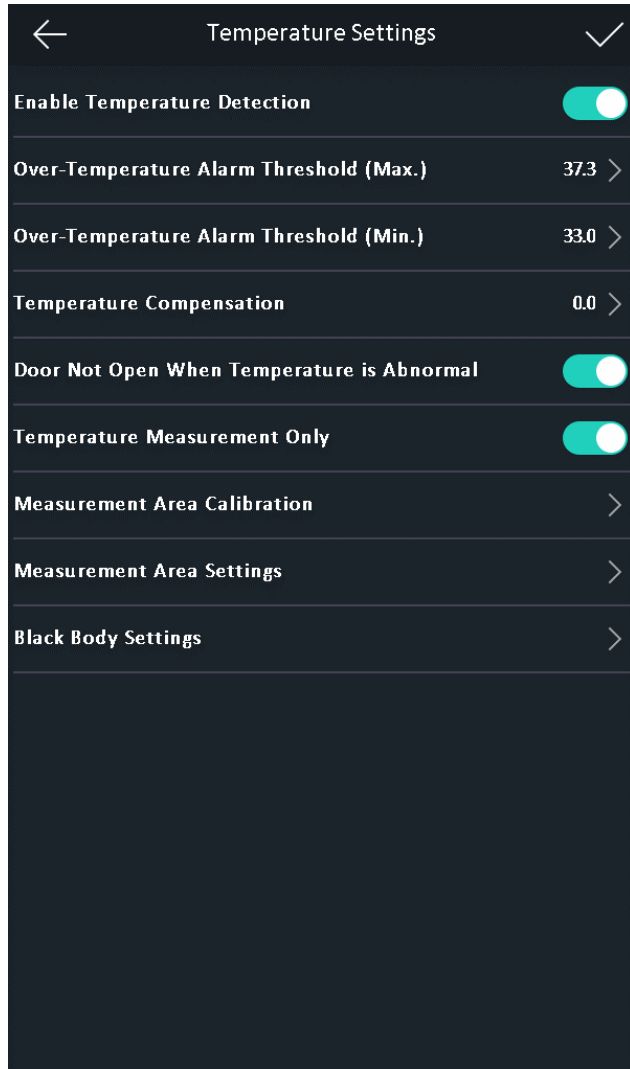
Temperature Settings

Enable Temperature Detection

Over-Temperature Alarm Threshold (Max.) 37.3

Over-Temperature Alarm Threshold (Min.) 33.0

Temperature Compensation 0.0

Door Not Open When Temperature is Abnormal

Temperature Measurement Only

Measurement Area Calibration

Measurement Area Settings

Black Body Settings